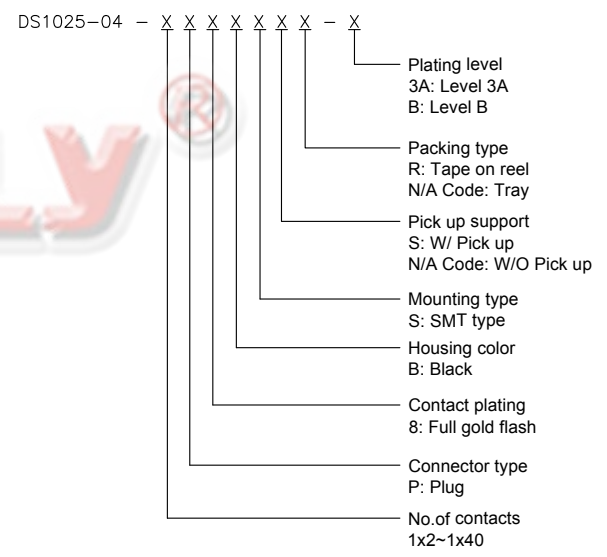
DS1025−04 − X X X X X X X − X

Plating level
3A: Level 3A
B: Level B

Packing type
R: Tape on reel
N/A Code: Tray

Pick up support
S: W/ Pick up
N/A Code: W/O Pick up

Mounting type
S: SMT type

Housing color
B: Black

Contact plating
8: Full gold flash

Connector type
P: Plug

No.of contacts
1x2~1x40